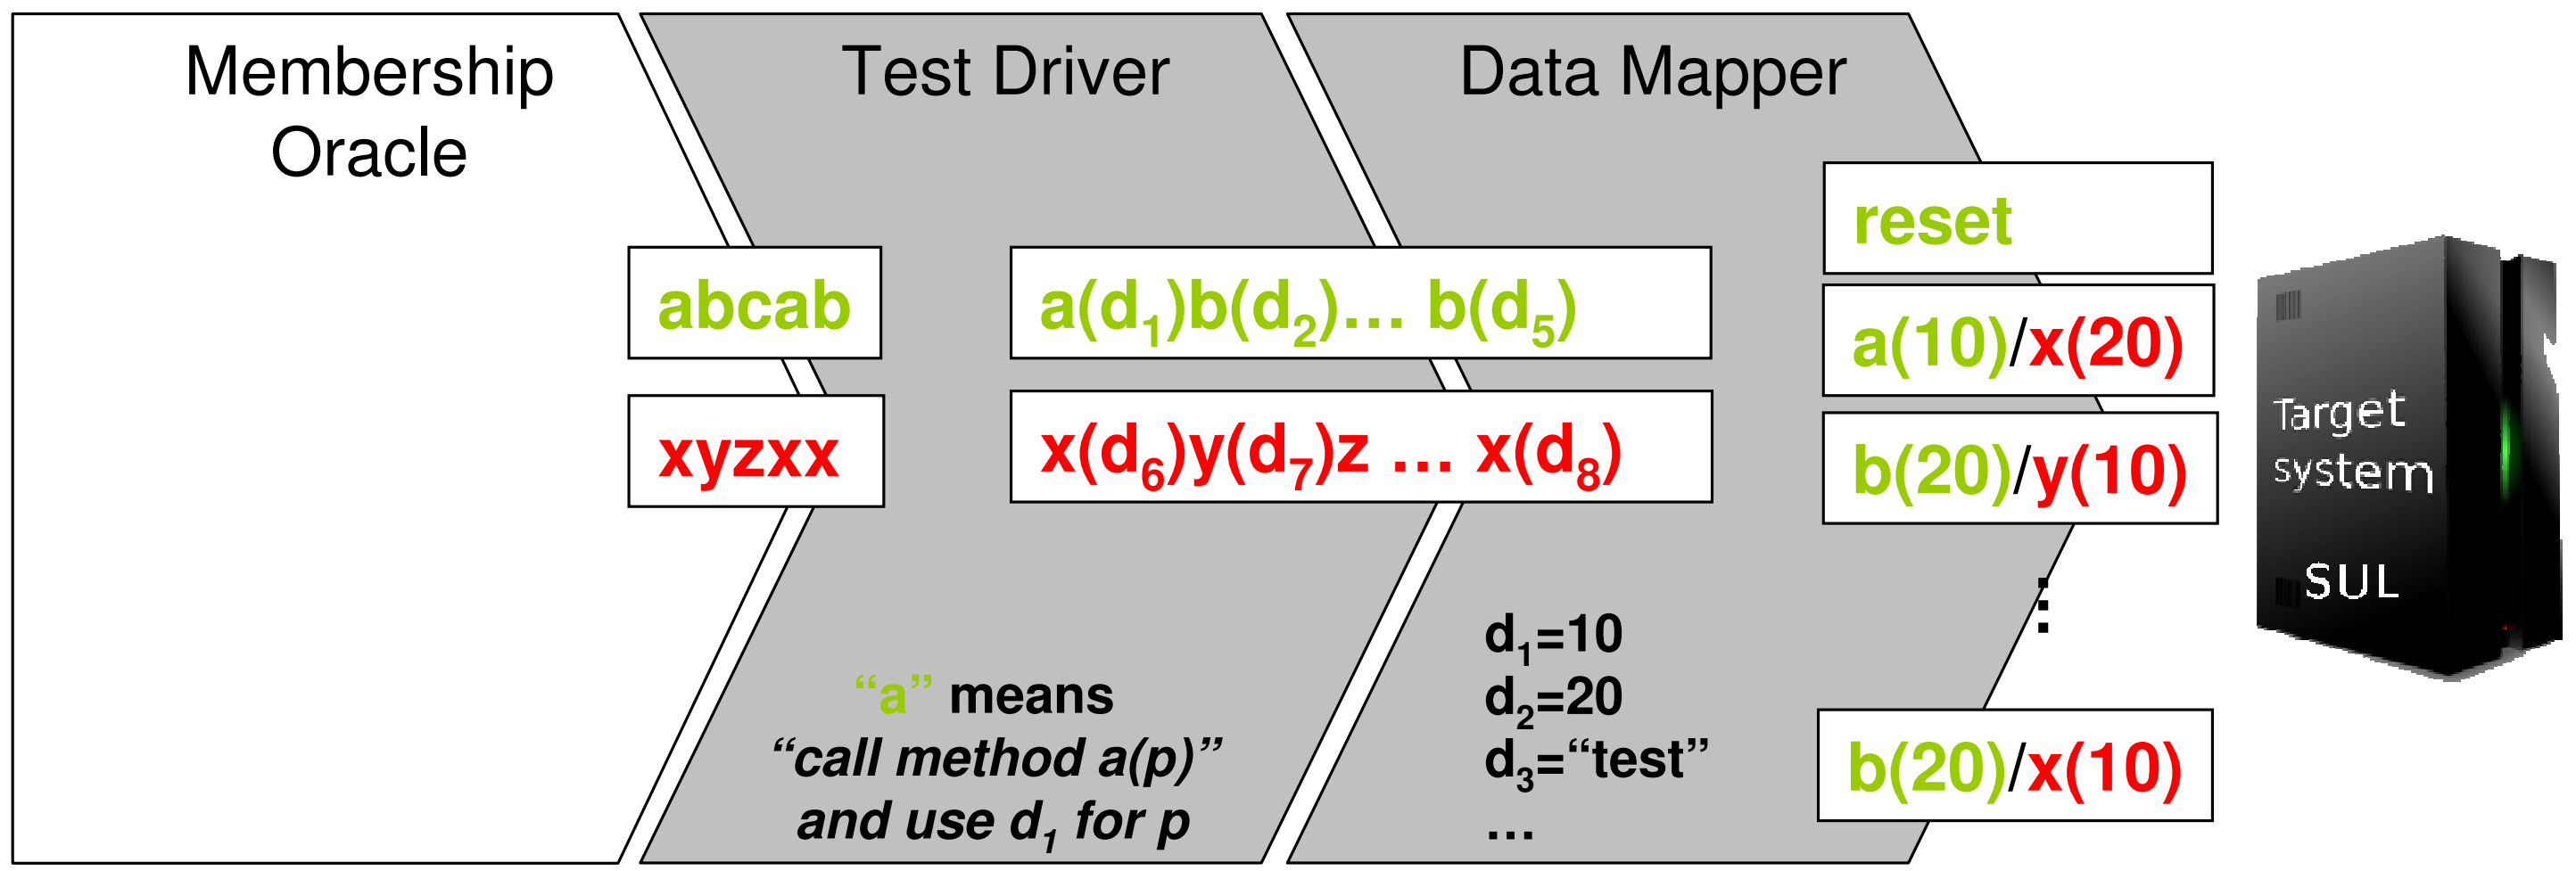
Membership Oracle

Test Driver

Data Mapper

reset

abcab

$a(d_1)b(d_2)\ldots\ b(d_5)$

a(10)/x(20)

xyzxx

$x(d_6)y(d_7)z\ \ldots\ x(d_8)$

b(20)/y(10)

Target system

SUL

⋮

$d_1$=10
$d_2$=20
$d_3$=“test”
…

“a” means “call method a(p)” and use $d_1$ for p

b(20)/x(10)